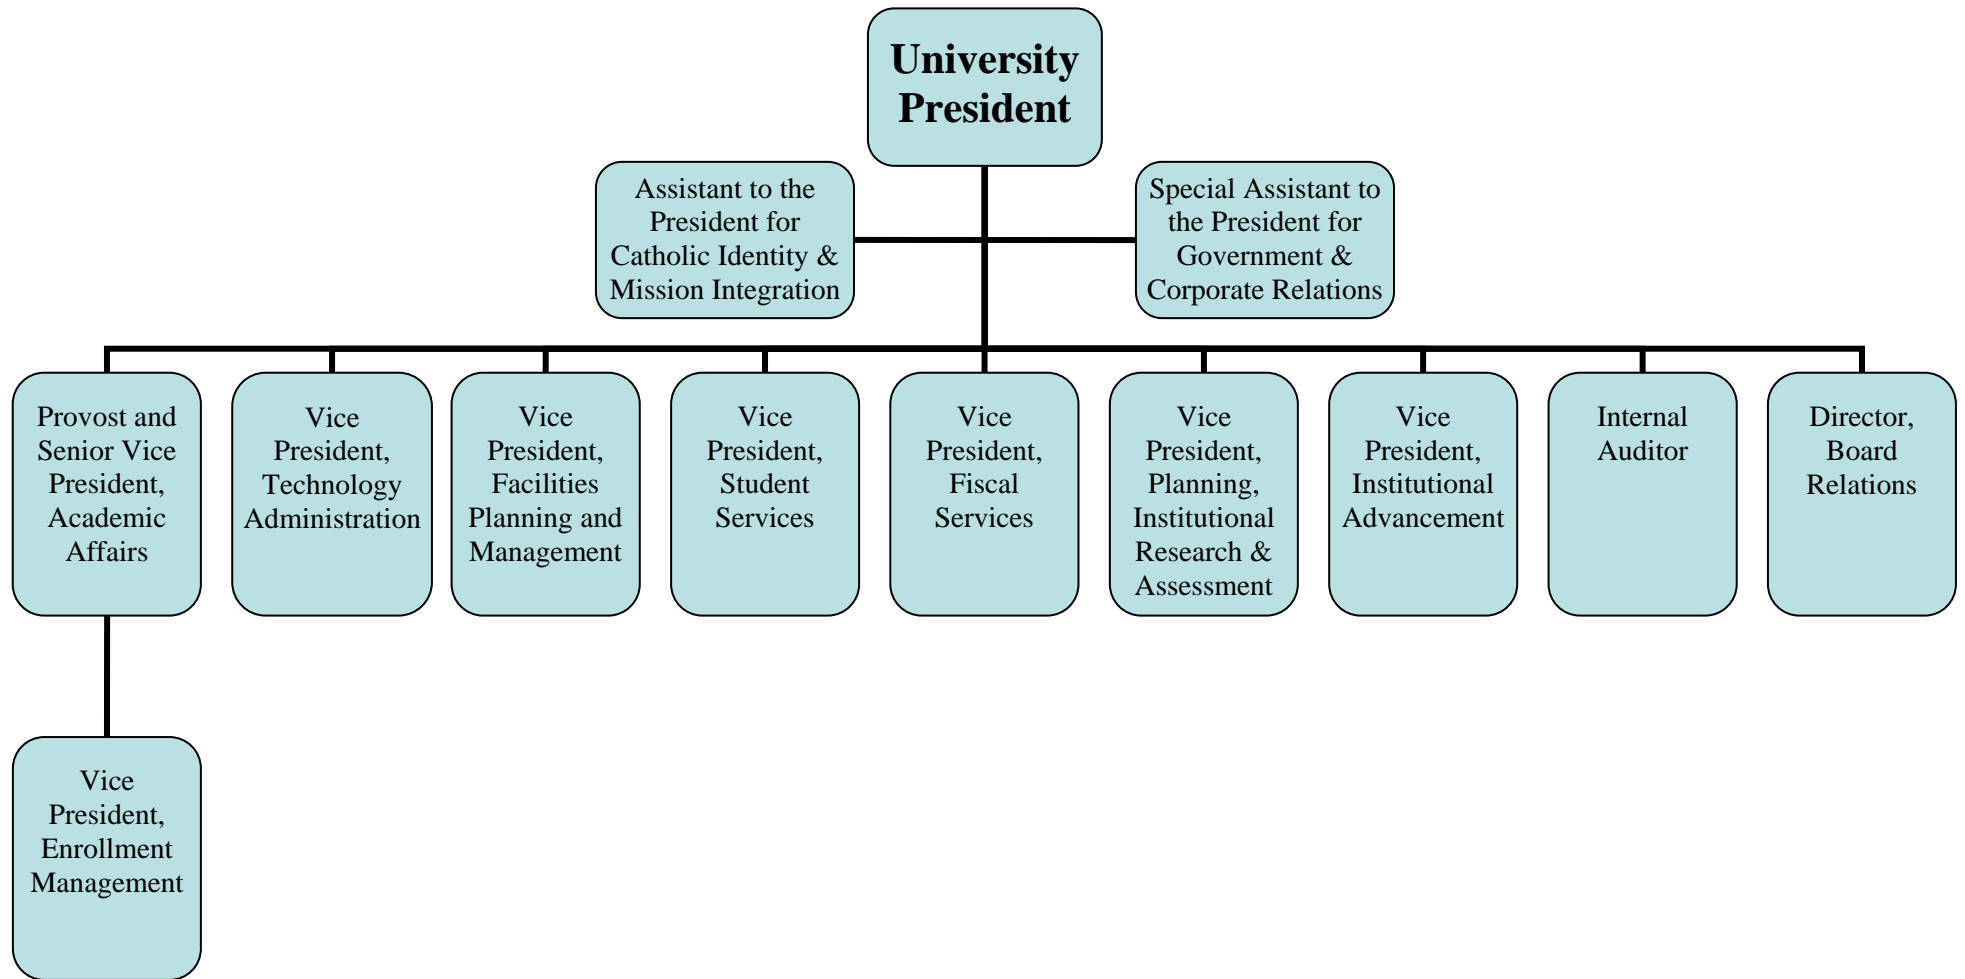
University President

Assistant to the President for Catholic Identity & Mission Integration

Special Assistant to the President for Government & Corporate Relations

Provost and Senior Vice President, Academic Affairs

Vice President, Technology Administration

Vice President, Facilities Planning and Management

Vice President, Student Services

Vice President, Fiscal Services

Vice President, Planning, Institutional Research & Assessment

Vice President, Institutional Advancement

Internal Auditor

Director, Board Relations

Vice President, Enrollment Management